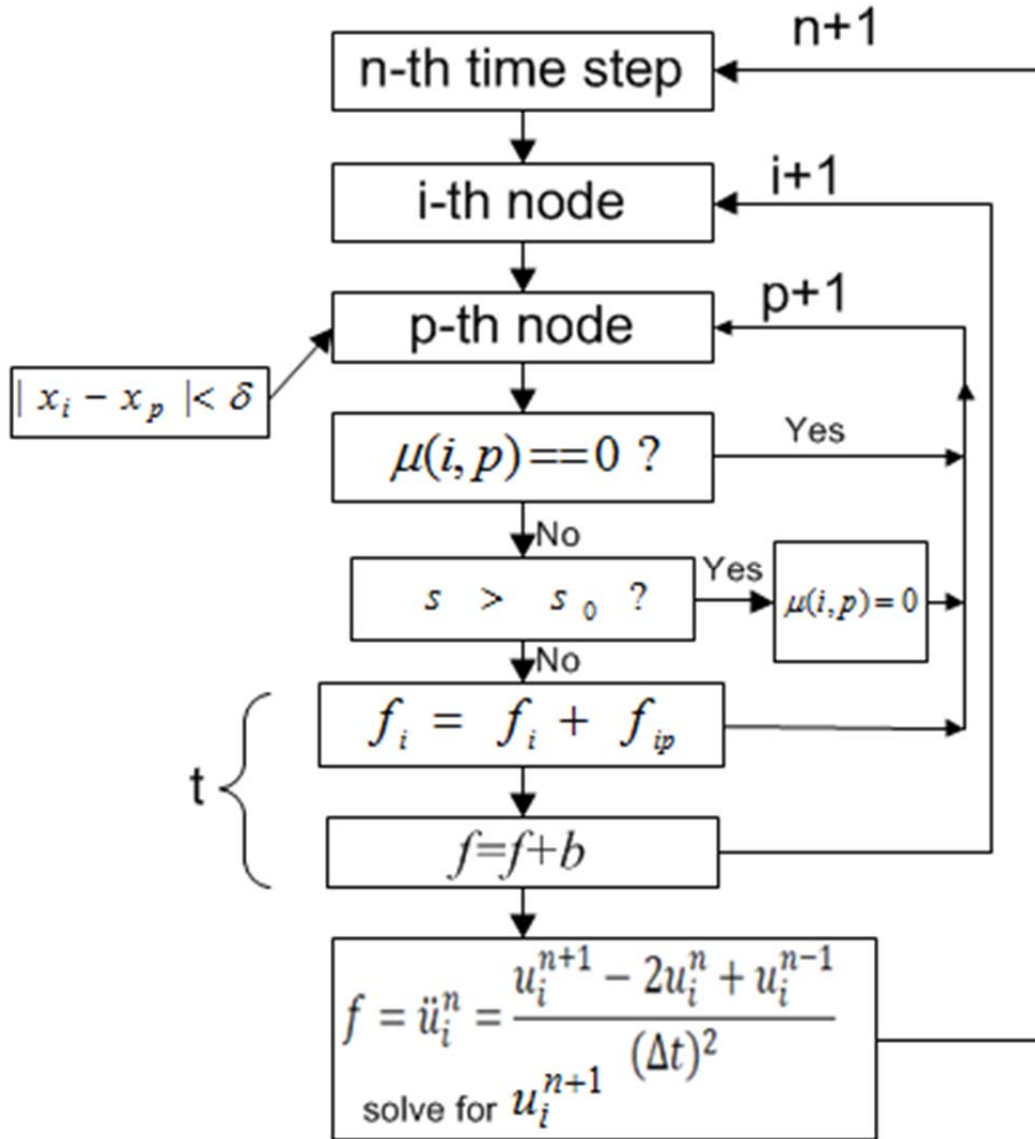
n+1

n-th time step

i+1

i-th node

p+1

p-th node

$| x_i - x_p | < \delta$

$\mu(i,p) == 0$ ?

Yes

No

$s > s_0$ ?

Yes

$\mu(i,p) = 0$

No

t

$f_i = f_i + f_{ip}$

$f = f + b$

$f = \ddot{u}_i^n = \frac{u_i^{n+1} - 2u_i^n + u_i^{n-1}}{(\Delta t)^2}$

solve for $u_i^{n+1}$